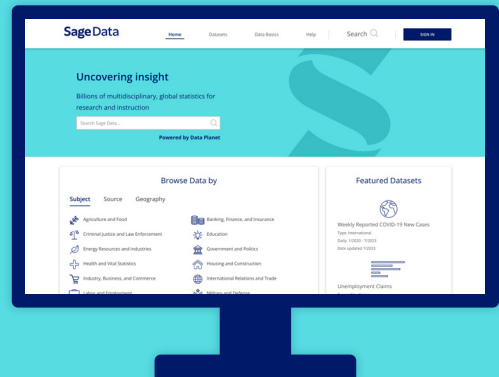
Sage Data

Home Datasets Data Basics Help Search SIGN IN

Uncovering insight

Billions of multidisciplinary, global statistics for research and instruction

Search Sage Data...

Powered by Data Planet

Browse Data by

Subject Source Geography

Agriculture and Food
Banking, Finance, and Insurance
Criminal Justice and Law Enforcement
Education
Energy Resources and Industries
Government and Politics
Health and Vital Statistics
Housing and Construction
Industry, Business, and Commerce
International Relations and Trade
Labor and Employment
Military and Defense

Featured Datasets

Weekly Reported COVID-19 New Cases
Type: International
Daily: 1/2020 - 7/2023
Date updated 7/2023

Unemployment Claims